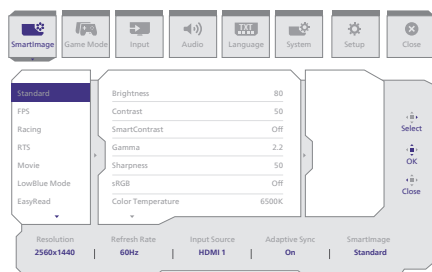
SmartImage Game Mode Input Audio TXT Language System Setup Close

Standard
FPS
Racing
RTS
Movie
LowBlue Mode
EasyRead

| | |
|---|---|
| Brightness | 80 |
| Contrast | 50 |
| SmartContrast | Off |
| Gamma | 2.2 |
| Sharpness | 50 |
| sRGB | Off |
| Color Temperature | 6500K |

Select
OK
Close

| Resolution | Refresh Rate | Input Source | Adaptive Sync | SmartImage |
|---|---|---|---|---|
| 2560x1440 | 60Hz | HDMI 1 | On | Standard |